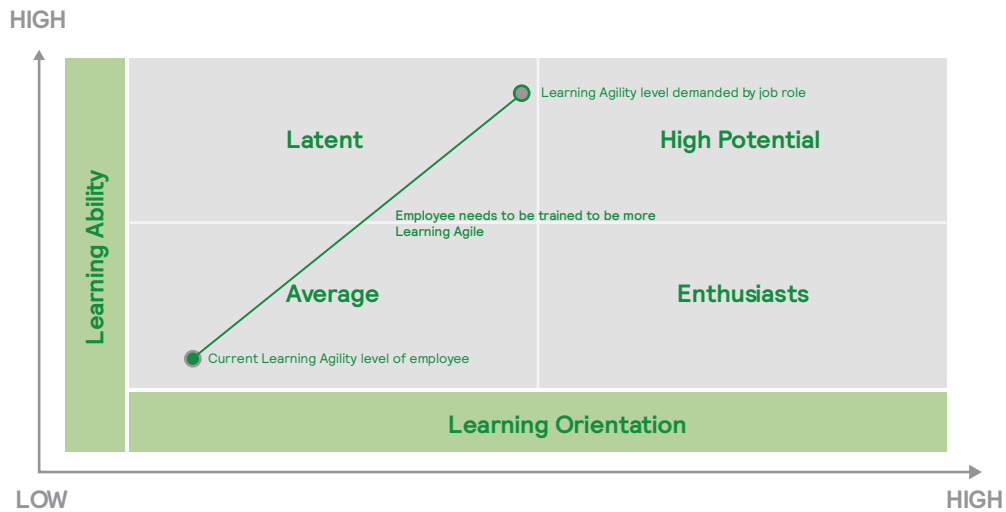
HIGH

Learning Ability

Learning Agility level demanded by job role

Latent

High Potential

Employee needs to be trained to be more Learning Agile

Average

Enthusiasts

Current Learning Agility level of employee

Learning Orientation

LOW

HIGH